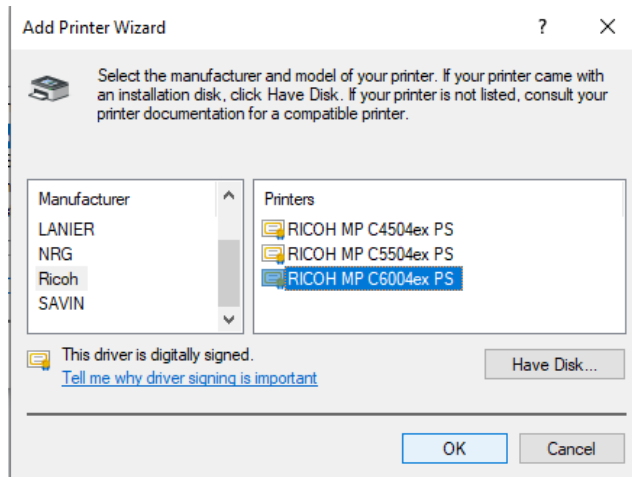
Add Printer Wizard

?

X

Select the manufacturer and model of your printer. If your printer came with an installation disk, click Have Disk. If your printer is not listed, consult your printer documentation for a compatible printer.

Manufacturer
LANIER
NRG
Ricoh
SAVIN

Printers
RICOH MP C4504ex PS
RICOH MP C5504ex PS
RICOH MP C6004ex PS

This driver is digitally signed.
Tell me why driver signing is important

Have Disk...

OK

Cancel